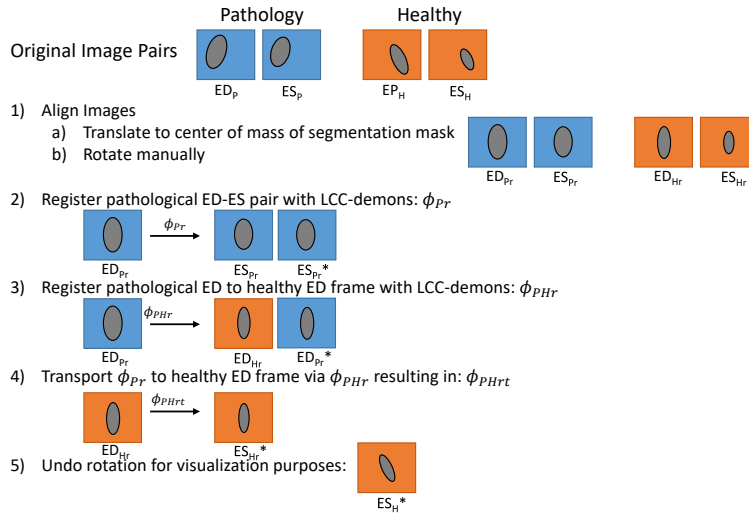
Pathology

Healthy

Original Image Pairs

$ED_P$ $ES_P$ $EP_H$ $ES_H$

1) Align Images
a) Translate to center of mass of segmentation mask
b) Rotate manually

$ED_{Pr}$ $ES_{Pr}$ $ED_{Hr}$ $ES_{Hr}$

2) Register pathological ED-ES pair with LCC-demons: $\phi_{Pr}$

$\phi_{Pr}$

$ED_{Pr}$ $ES_{Pr}$ $ES_{Pr}{}^*$

3) Register pathological ED to healthy ED frame with LCC-demons: $\phi_{PHr}$

$\phi_{PHr}$

$ED_{Pr}$ $ED_{Hr}$ $ED_{Pr}{}^*$

4) Transport $\phi_{Pr}$ to healthy ED frame via $\phi_{PHr}$ resulting in: $\phi_{PHrt}$

$\phi_{PHrt}$

$ED_{Hr}$ $ES_{Hr}{}^*$

5) Undo rotation for visualization purposes:

$ES_H{}^*$